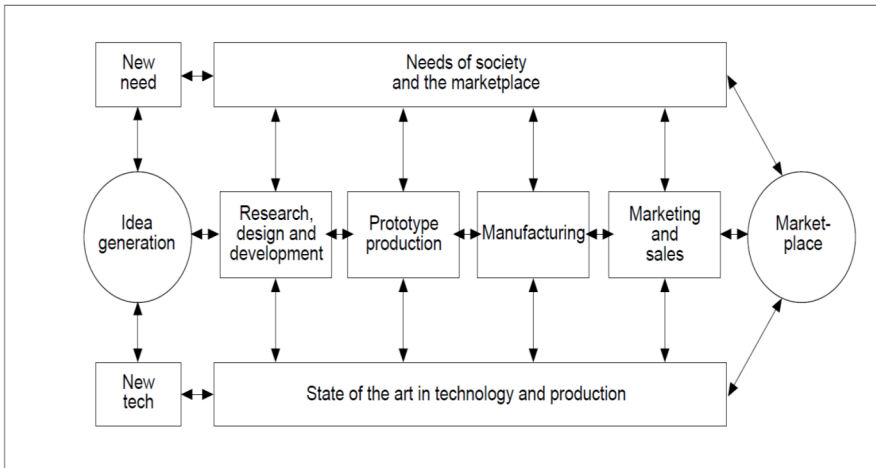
New need

Needs of society and the marketplace

Idea generation

Research, design and development

Prototype production

Manufacturing

Marketing and sales

Market-place

New tech

State of the art in technology and production